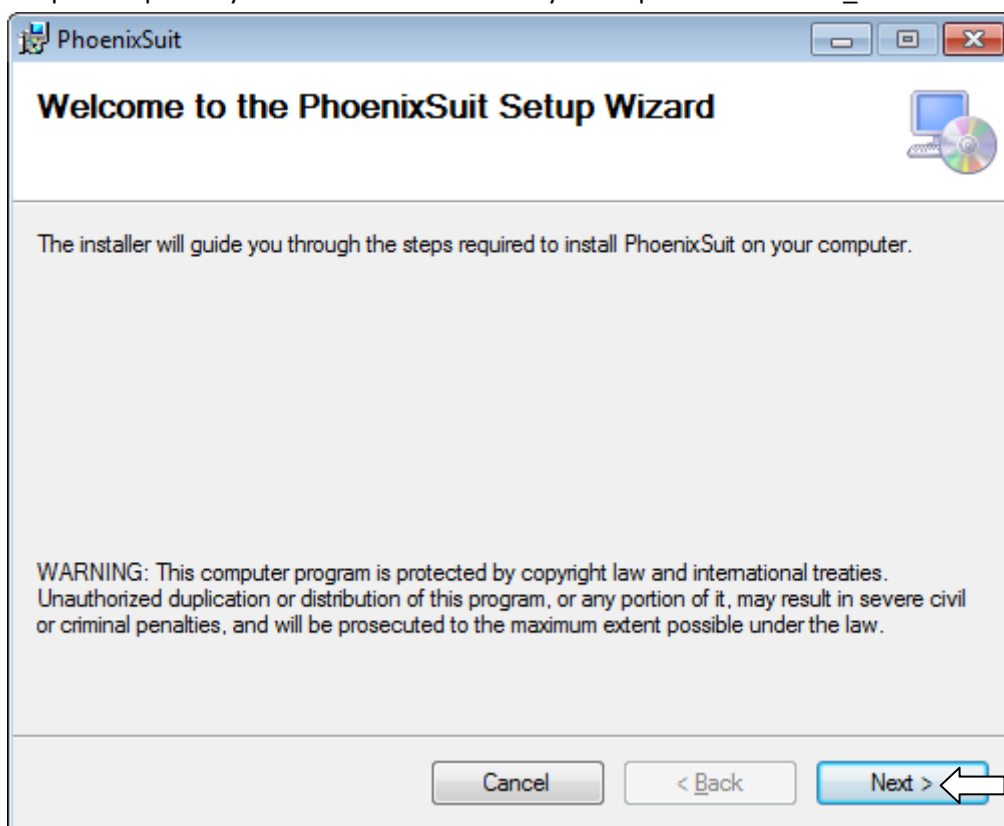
PhoenixSuit

Welcome to the PhoenixSuit Setup Wizard

The installer will guide you through the steps required to install PhoenixSuit on your computer.

WARNING: This computer program is protected by copyright law and international treaties. Unauthorized duplication or distribution of this program, or any portion of it, may result in severe civil or criminal penalties, and will be prosecuted to the maximum extent possible under the law.

Cancel
< Back
Next >